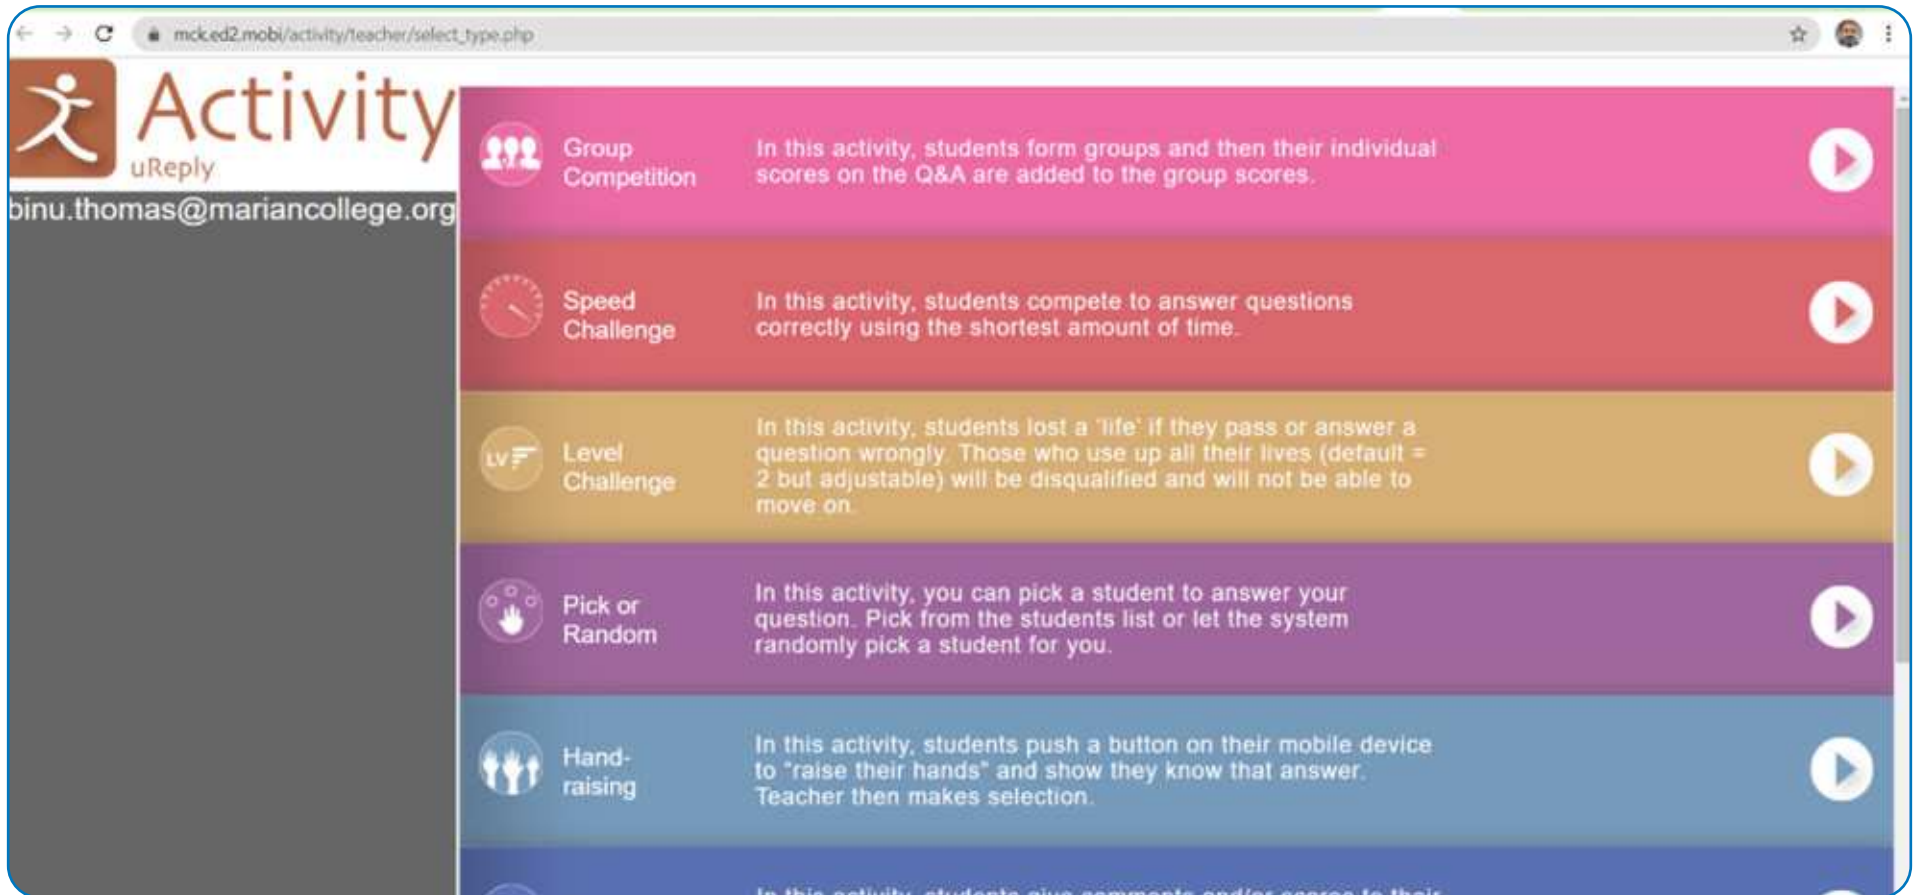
mck.ed2.mobi/activity/teacher/select_type.php

Activity
uReply

binu.thomas@mariancollege.org

Group Competition
In this activity, students form groups and then their individual scores on the Q&A are added to the group scores.

Speed Challenge
In this activity, students compete to answer questions correctly using the shortest amount of time.

LV
Level Challenge
In this activity, students lost a 'life' if they pass or answer a question wrongly. Those who use up all their lives (default = 2 but adjustable) will be disqualified and will not be able to move on.

Pick or Random
In this activity, you can pick a student to answer your question. Pick from the students list or let the system randomly pick a student for you.

Hand-raising
In this activity, students push a button on their mobile device to "raise their hands" and show they know that answer. Teacher then makes selection.

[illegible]